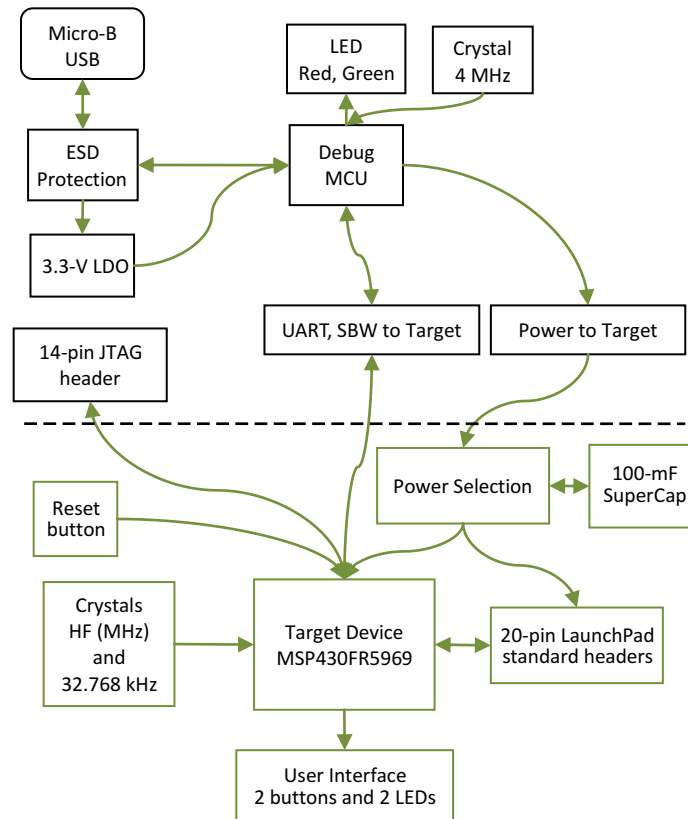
Micro-B USB

LED Red, Green

Crystal 4 MHz

ESD Protection

Debug MCU

3.3-V LDO

UART, SBW to Target

Power to Target

14-pin JTAG header

Power Selection

100-mF SuperCap

Reset button

Crystals HF (MHz) and 32.768 kHz

Target Device MSP430FR5969

20-pin LaunchPad standard headers

User Interface 2 buttons and 2 LEDs